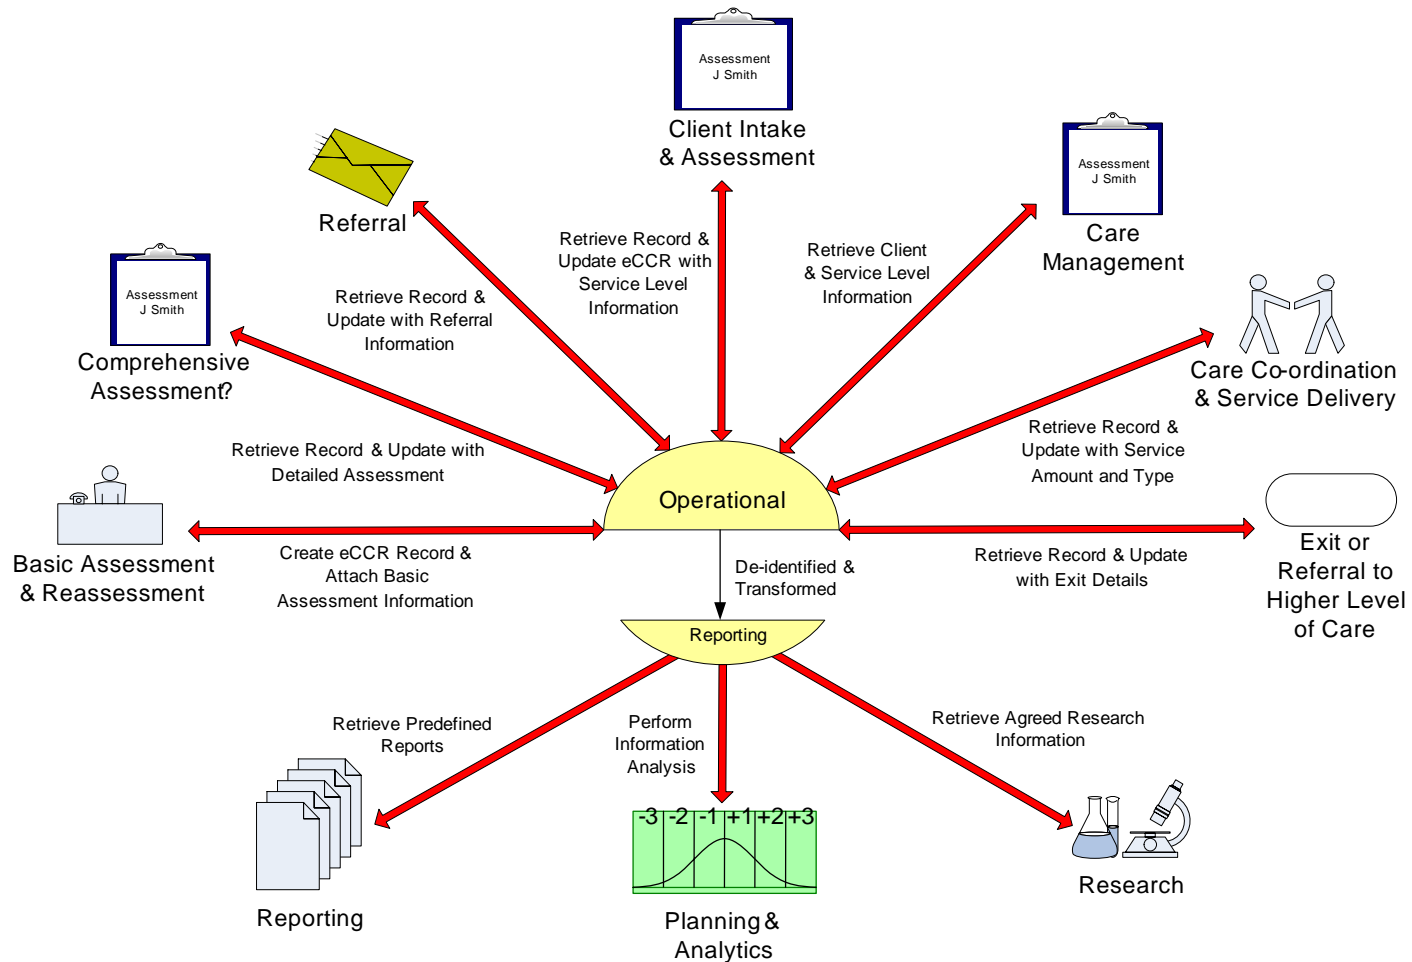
Assessment
J Smith

Client Intake & Assessment

Assessment
J Smith

Care Management

Referral

Retrieve Record & Update eCCR with Service Level Information

Retrieve Client & Service Level Information

Assessment
J Smith

Comprehensive Assessment?

Retrieve Record & Update with Referral Information

Care Co-ordination & Service Delivery

Retrieve Record & Update with Service Amount and Type

Retrieve Record & Update with Detailed Assessment

Operational

Basic Assessment & Reassessment

Create eCCR Record & Attach Basic Assessment Information

De-identified & Transformed

Retrieve Record & Update with Exit Details

Exit or Referral to Higher Level of Care

Reporting

Retrieve Predefined Reports

Perform Information Analysis

Retrieve Agreed Research Information

-3 -2 -1 +1 +2 +3

Reporting

Planning & Analytics

Research